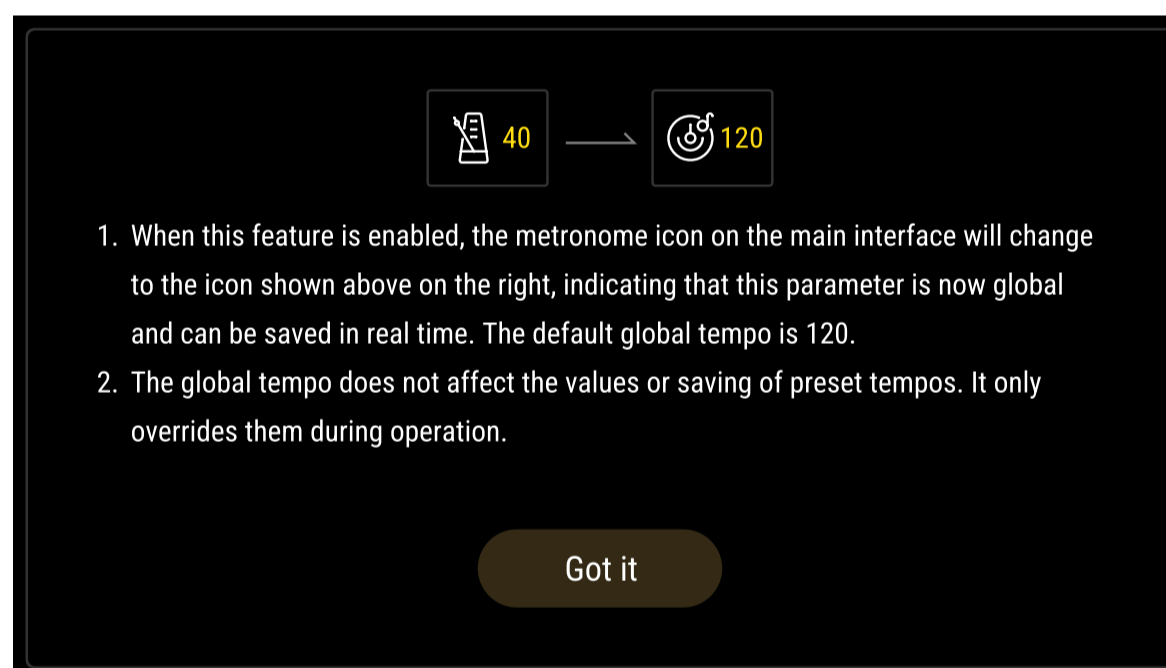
40

120

1. When this feature is enabled, the metronome icon on the main interface will change to the icon shown above on the right, indicating that this parameter is now global and can be saved in real time. The default global tempo is 120.

2. The global tempo does not affect the values or saving of preset tempos. It only overrides them during operation.

Got it